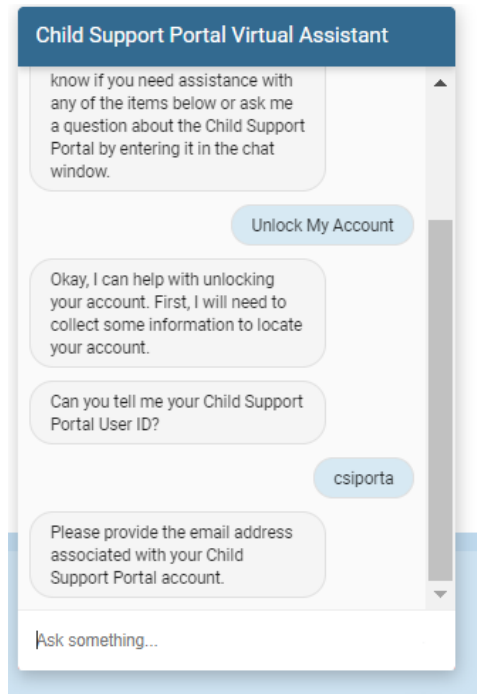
Child Support Portal Virtual Assistant

know if you need assistance with any of the items below or ask me a question about the Child Support Portal by entering it in the chat window.

Unlock My Account

Okay, I can help with unlocking your account. First, I will need to collect some information to locate your account.

Can you tell me your Child Support Portal User ID?

csiporta

Please provide the email address associated with your Child Support Portal account.

Ask something...